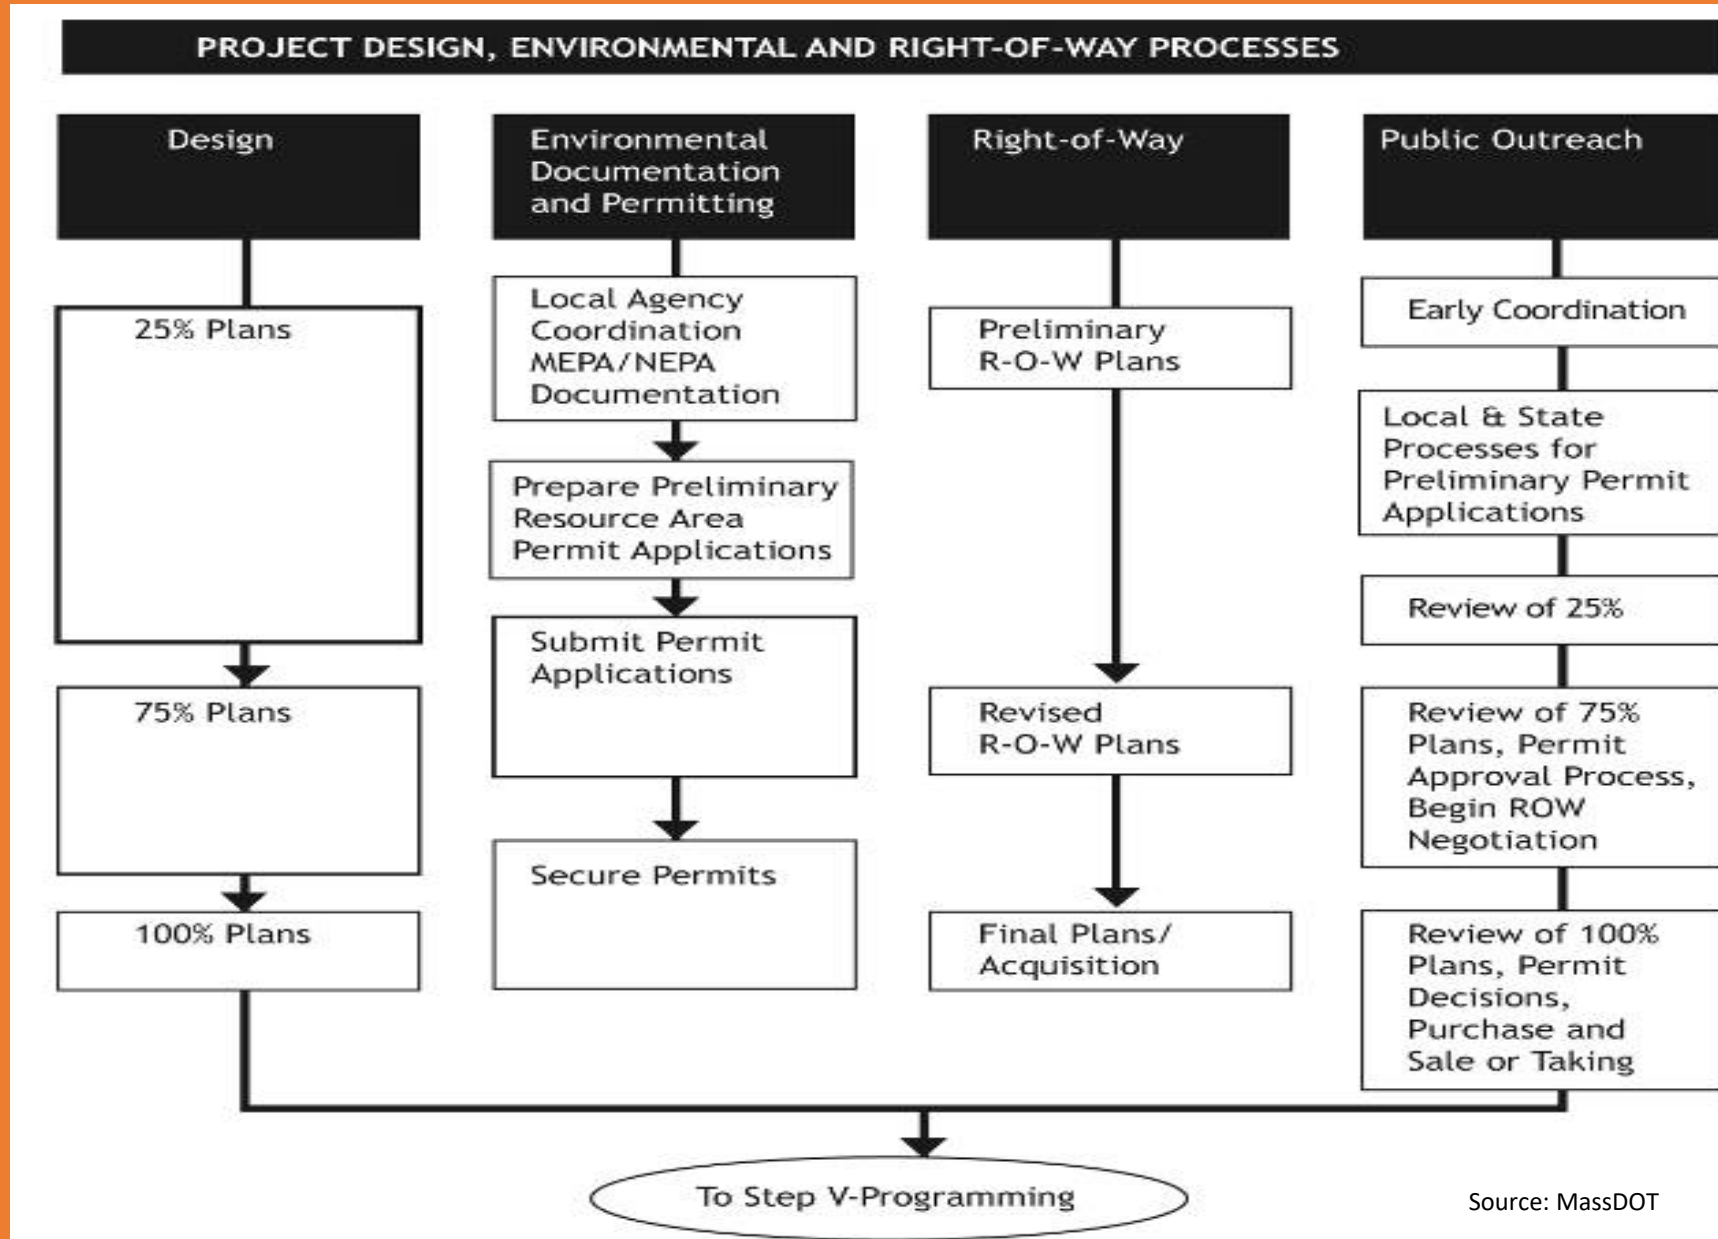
PROJECT DESIGN, ENVIRONMENTAL AND RIGHT-OF-WAY PROCESSES

Design

25% Plans

75% Plans

100% Plans

Environmental Documentation and Permitting

Local Agency Coordination MEPA/NEPA Documentation

Prepare Preliminary Resource Area Permit Applications

Submit Permit Applications

Secure Permits

Right-of-Way

Preliminary R-O-W Plans

Revised R-O-W Plans

Final Plans/ Acquisition

Public Outreach

Early Coordination

Local & State Processes for Preliminary Permit Applications

Review of 25%

Review of 75% Plans, Permit Approval Process, Begin ROW Negotiation

Review of 100% Plans, Permit Decisions, Purchase and Sale or Taking

To Step V-Programming

Source: MassDOT